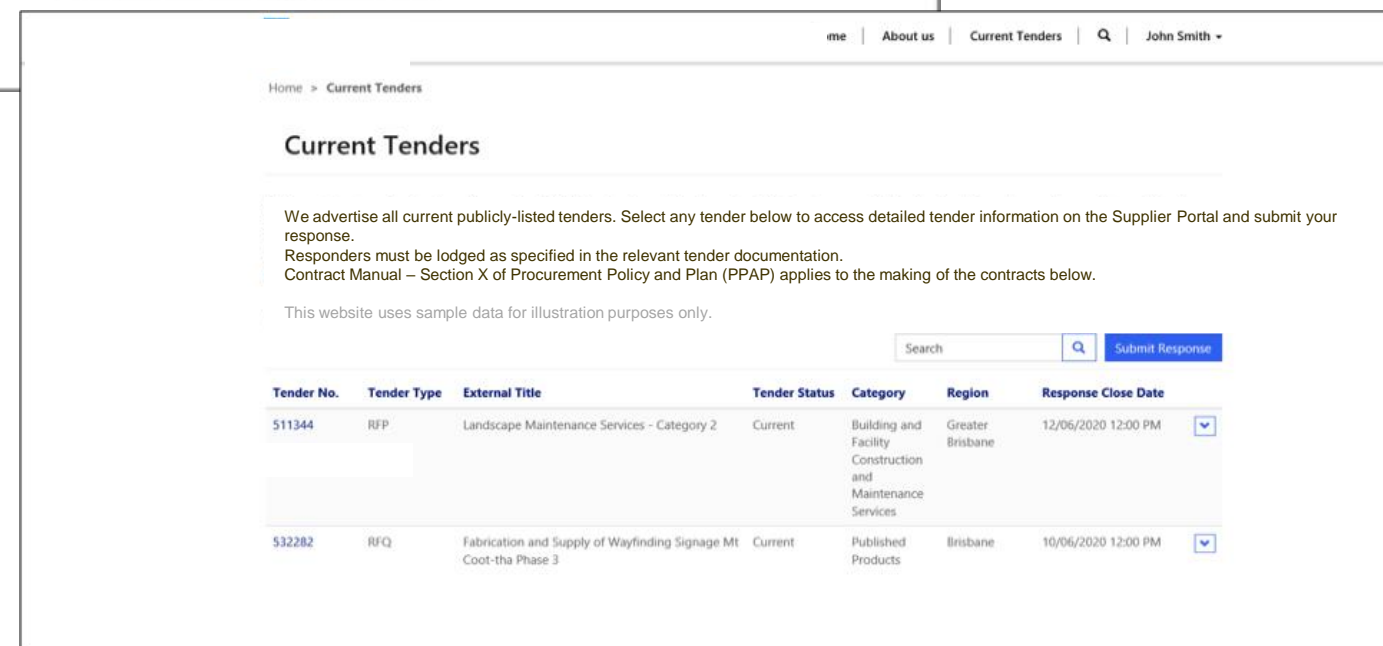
me | About us | Current Tenders | John Smith

Home > Current Tenders

Current Tenders

We advertise all current publicly-listed tenders. Select any tender below to access detailed tender information on the Supplier Portal and submit your response.
Responders must be lodged as specified in the relevant tender documentation.
Contract Manual – Section X of Procurement Policy and Plan (PPAP) applies to the making of the contracts below.

This website uses sample data for illustration purposes only.

Search Submit Response

| Tender No. | Tender Type | External Title | Tender Status | Category | Region | Response Close Date |
|---|---|---|---|---|---|---|
| 511344 | RFP | Landscape Maintenance Services - Category 2 | Current | Building and Facility Construction and Maintenance Services | Greater Brisbane | 12/06/2020 12:00 PM |
| 532282 | RFQ | Fabrication and Supply of Wayfinding Signage Mt Coot-tha Phase 3 | Current | Published Products | Brisbane | 10/06/2020 12:00 PM |